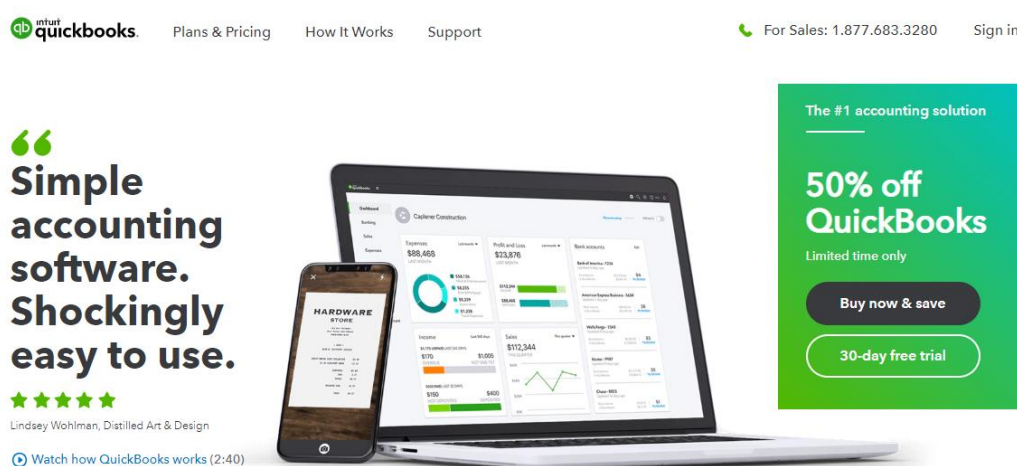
intuit quickbooks. Plans & Pricing How It Works Support For Sales: 1.877.683.3280 Sign in

"

Simple accounting software. Shockingly easy to use.

Lindsey Wohlman, Distilled Art & Design

Watch how QuickBooks works (2:40)

HARDWARE STORE

Dashboard
Banking
Sales
Expenses
Caplener Construction
Expenses
$88,468
Profit and Loss
$23,876
Bank accounts
Income
$170
$1,055
$150
$400
Sales
$112,344

The #1 accounting solution

50% off QuickBooks

Limited time only

Buy now & save

30-day free trial